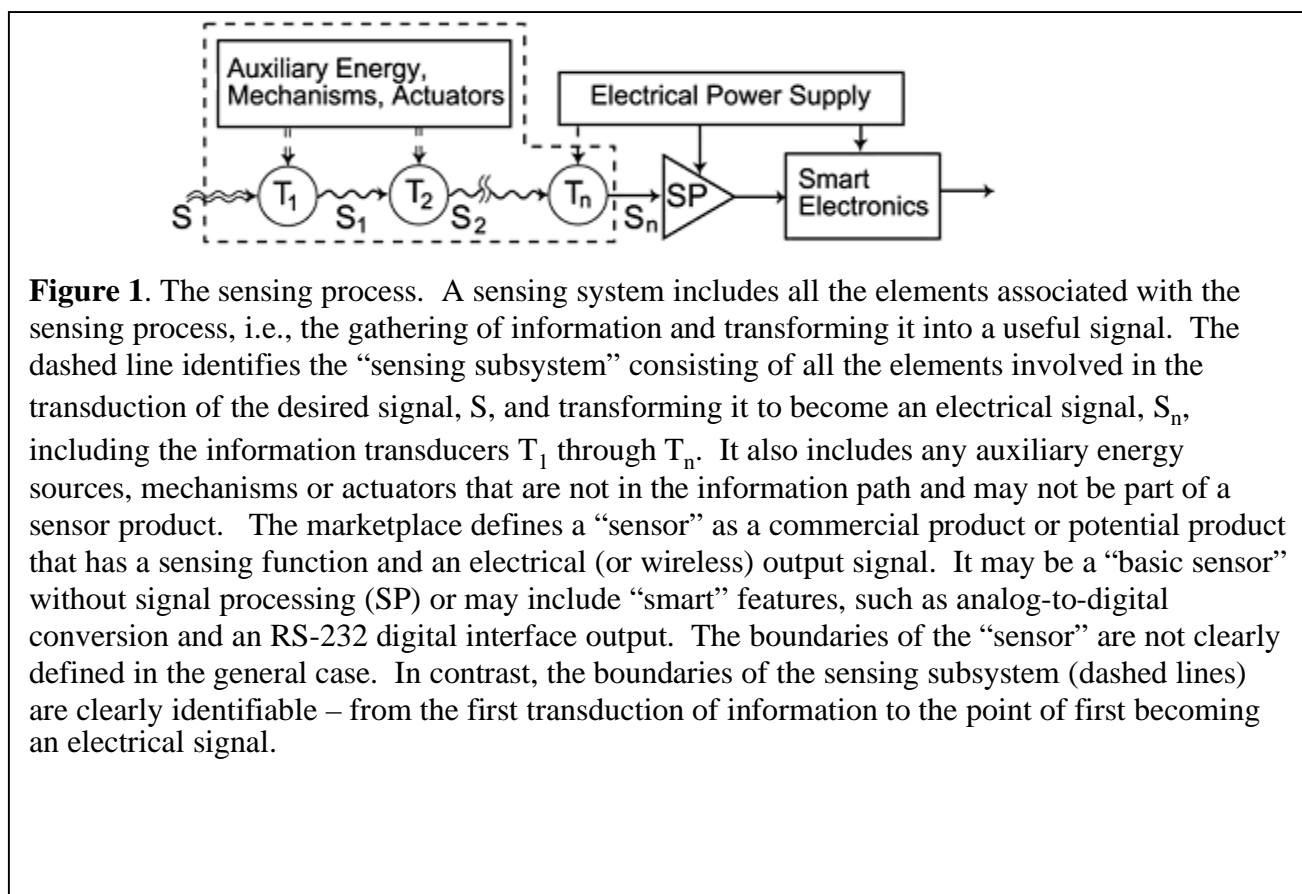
Auxiliary Energy, Mechanisms, Actuators

Electrical Power Supply

S $T_1$ $S_1$ $T_2$ $S_2$ $T_n$ $S_n$ SP

Smart Electronics

**Figure 1**. The sensing process. A sensing system includes all the elements associated with the sensing process, i.e., the gathering of information and transforming it into a useful signal. The dashed line identifies the "sensing subsystem" consisting of all the elements involved in the transduction of the desired signal, S, and transforming it to become an electrical signal, $S_n$, including the information transducers $T_1$ through $T_n$. It also includes any auxiliary energy sources, mechanisms or actuators that are not in the information path and may not be part of a sensor product. The marketplace defines a "sensor" as a commercial product or potential product that has a sensing function and an electrical (or wireless) output signal. It may be a "basic sensor" without signal processing (SP) or may include "smart" features, such as analog-to-digital conversion and an RS-232 digital interface output. The boundaries of the "sensor" are not clearly defined in the general case. In contrast, the boundaries of the sensing subsystem (dashed lines) are clearly identifiable – from the first transduction of information to the point of first becoming an electrical signal.